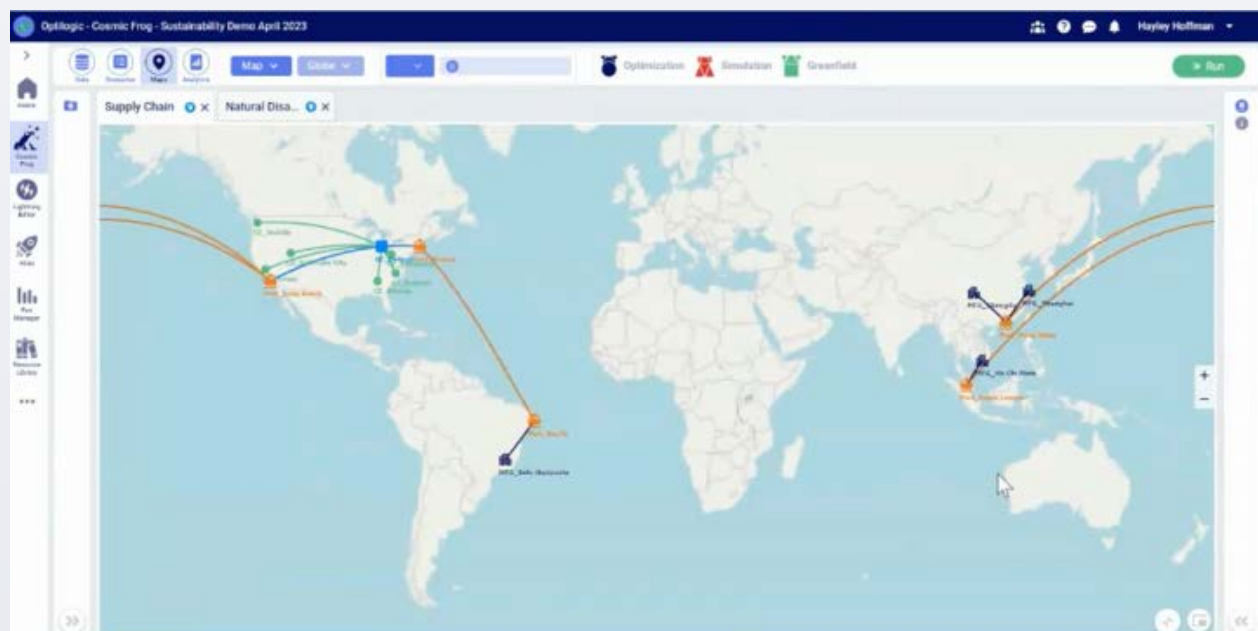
Optilogic - Cosmic Frog - Sustainability Demo April 2023

Hayley Hoffman

Home
Cosmic Frog
Lightning Editor
DYNE
Run Manager
Resource Library

Data
Scenarios
Maps
Analytics

Map
Globe

Optimization
Simulation
Greenfield

Run

Supply Chain
Natural Disa...

CZ_Seattle
DC_Salt Lake City
CZ_Phoenix
PORT_Long Beach
CZ_Atlanta
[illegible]
PORT_Santos
MFG_Belo Horizonte
MFG_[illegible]
MFG_Shanghai
PORT_Hong Kong
MFG_Ho Chi Minh
PORT_Singapore

+
-